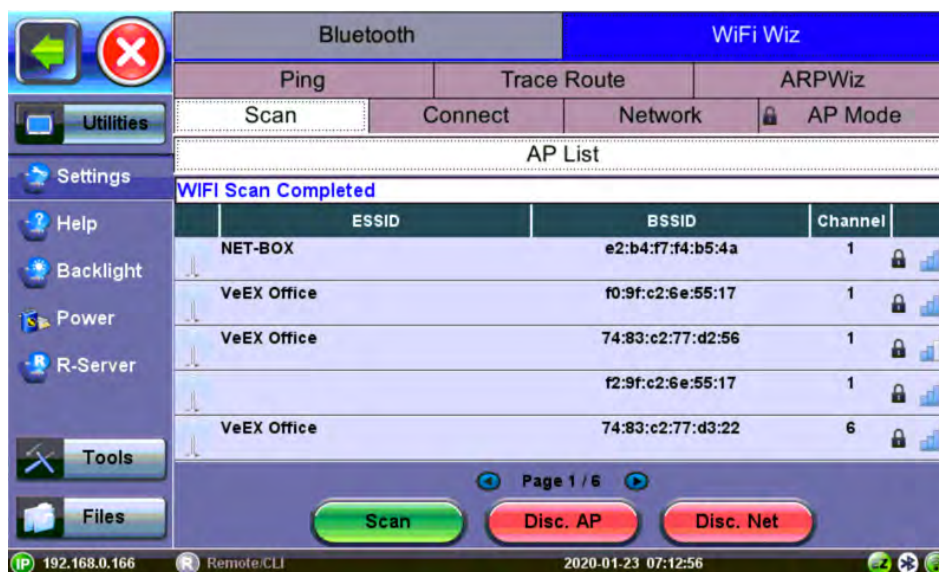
Utilities

Settings

Help

Backlight

Power

R-Server

Tools

Files

| Bluetooth | WiFi Wiz |
|---|---|

| Ping | Trace Route | ARPWiz |
|---|---|---|

| Scan | Connect | Network | AP Mode |
|---|---|---|---|

AP List

WIFI Scan Completed

| ESSID | BSSID | Channel |
|---|---|---|
| NET-BOX | e2:b4:f7:f4:b5:4a | 1 |
| VeEX Office | f0:9f:c2:6e:55:17 | 1 |
| VeEX Office | 74:83:c2:77:d2:56 | 1 |
|  | f2:9f:c2:6e:55:17 | 1 |
| VeEX Office | 74:83:c2:77:d3:22 | 6 |

Page 1 / 6

Scan Disc. AP Disc. Net

IP 192.168.0.166 R Remote/CLI 2020-01-23 07:12:56